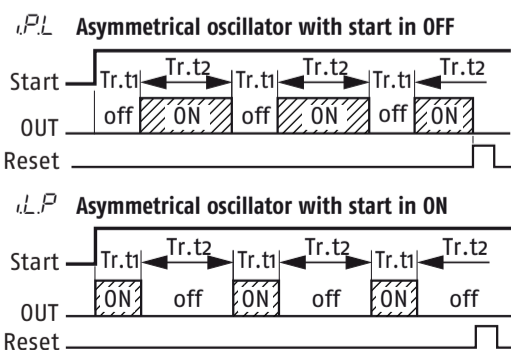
i.P.L Asymmetrical oscillator with start in OFF

Start Tr.t1 Tr.t2 Tr.t1 Tr.t2 Tr.t1 Tr.t2

OUT off ON off ON off ON

Reset

i.L.P Asymmetrical oscillator with start in ON

Start Tr.t1 Tr.t2 Tr.t1 Tr.t2 Tr.t1 Tr.t2

OUT ON off ON off ON off

Reset